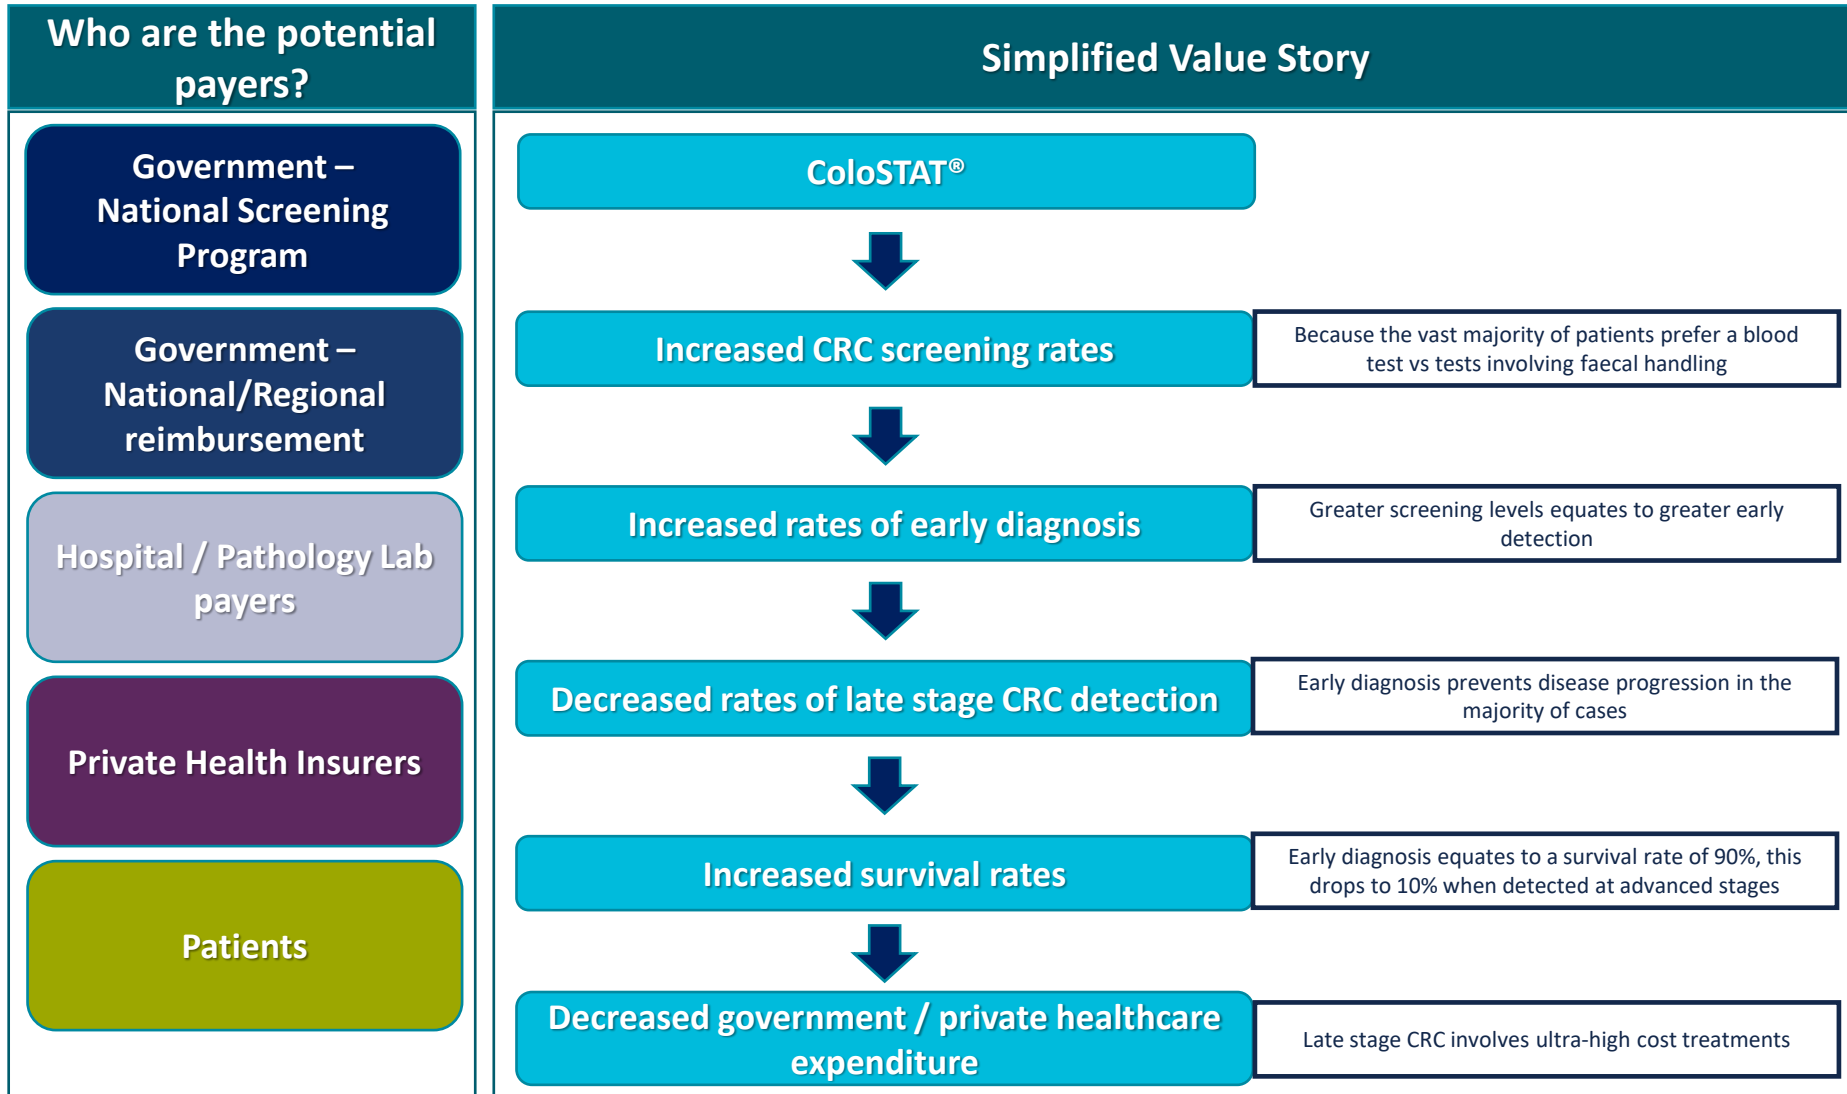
Who are the potential payers?

Government – National Screening Program

Government – National/Regional reimbursement

Hospital / Pathology Lab payers

Private Health Insurers

Patients

Simplified Value Story

ColoSTAT®

Increased CRC screening rates

Because the vast majority of patients prefer a blood test vs tests involving faecal handling

Increased rates of early diagnosis

Greater screening levels equates to greater early detection

Decreased rates of late stage CRC detection

Early diagnosis prevents disease progression in the majority of cases

Increased survival rates

Early diagnosis equates to a survival rate of 90%, this drops to 10% when detected at advanced stages

Decreased government / private healthcare expenditure

Late stage CRC involves ultra-high cost treatments